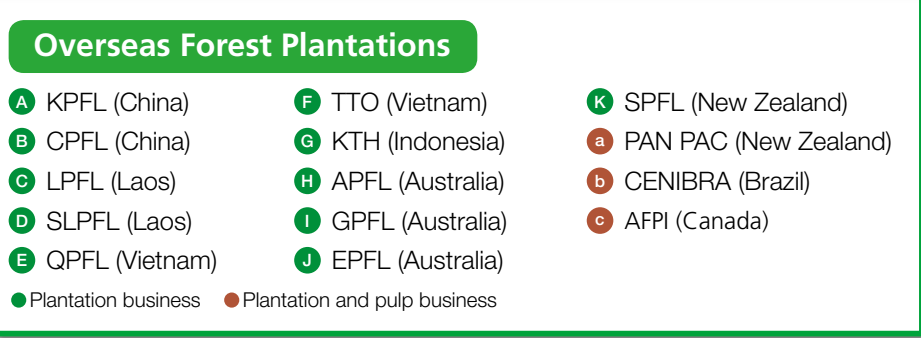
Overseas Forest Plantations

A KPFL (China)
B CPFL (China)
C LPFL (Laos)
D SLPFL (Laos)
E QPFL (Vietnam)

F TTO (Vietnam)
G KTH (Indonesia)
H APFL (Australia)
I GPFL (Australia)
J EPFL (Australia)

K SPFL (New Zealand)
a PAN PAC (New Zealand)
b CENIBRA (Brazil)
c AFPI (Canada)

Plantation business Plantation and pulp business